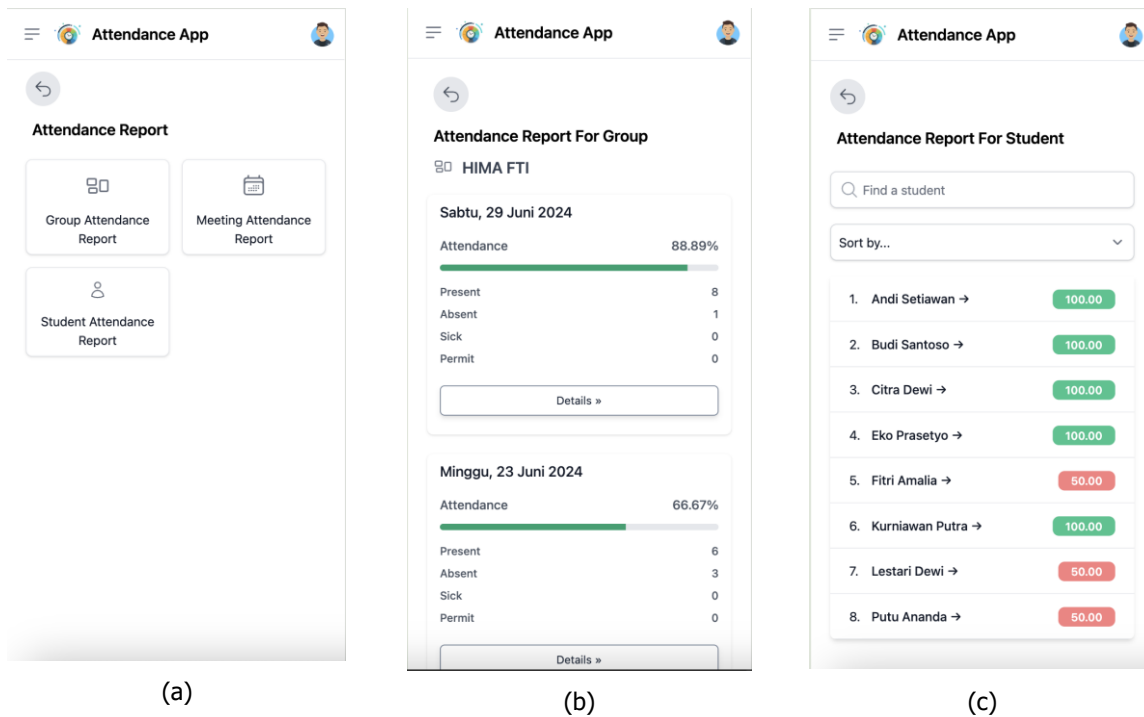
Attendance App

Attendance Report

Group Attendance Report

Meeting Attendance Report

Student Attendance Report

(a)

Attendance App

Attendance Report For Group

HIMA FTI

Sabtu, 29 Juni 2024

Attendance 88.89%

Present 8
Absent 1
Sick 0
Permit 0

Details »

Minggu, 23 Juni 2024

Attendance 66.67%

Present 6
Absent 3
Sick 0
Permit 0

Details »

(b)

Attendance App

Attendance Report For Student

Find a student

Sort by...

1. Andi Setiawan → 100.00
2. Budi Santoso → 100.00
3. Citra Dewi → 100.00
4. Eko Prasetyo → 100.00
5. Fitri Amalia → 50.00
6. Kurniawan Putra → 100.00
7. Lestari Dewi → 50.00
8. Putu Ananda → 50.00

(c)